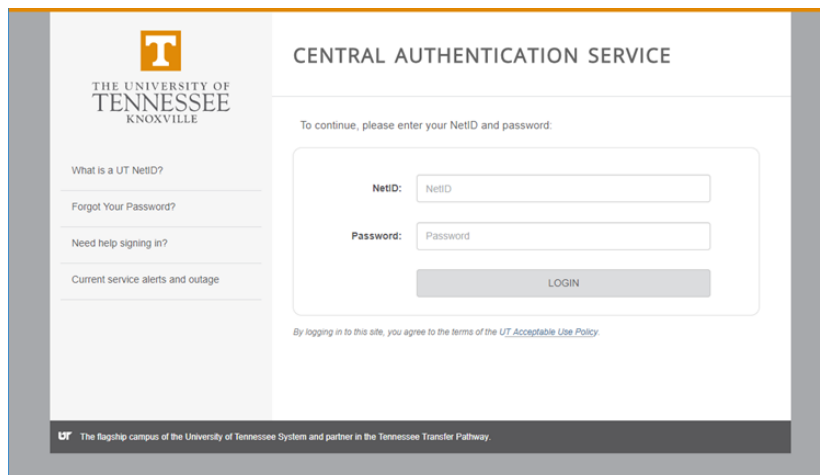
T

THE UNIVERSITY OF
TENNESSEE
KNOXVILLE

What is a UT NetID?

Forgot Your Password?

Need help signing in?

Current service alerts and outage

CENTRAL AUTHENTICATION SERVICE

To continue, please enter your NetID and password:

NetID: NetID

Password: Password

LOGIN

By logging in to this site, you agree to the terms of the UT Acceptable Use Policy.

UT The flagship campus of the University of Tennessee System and partner in the Tennessee Transfer Pathway.